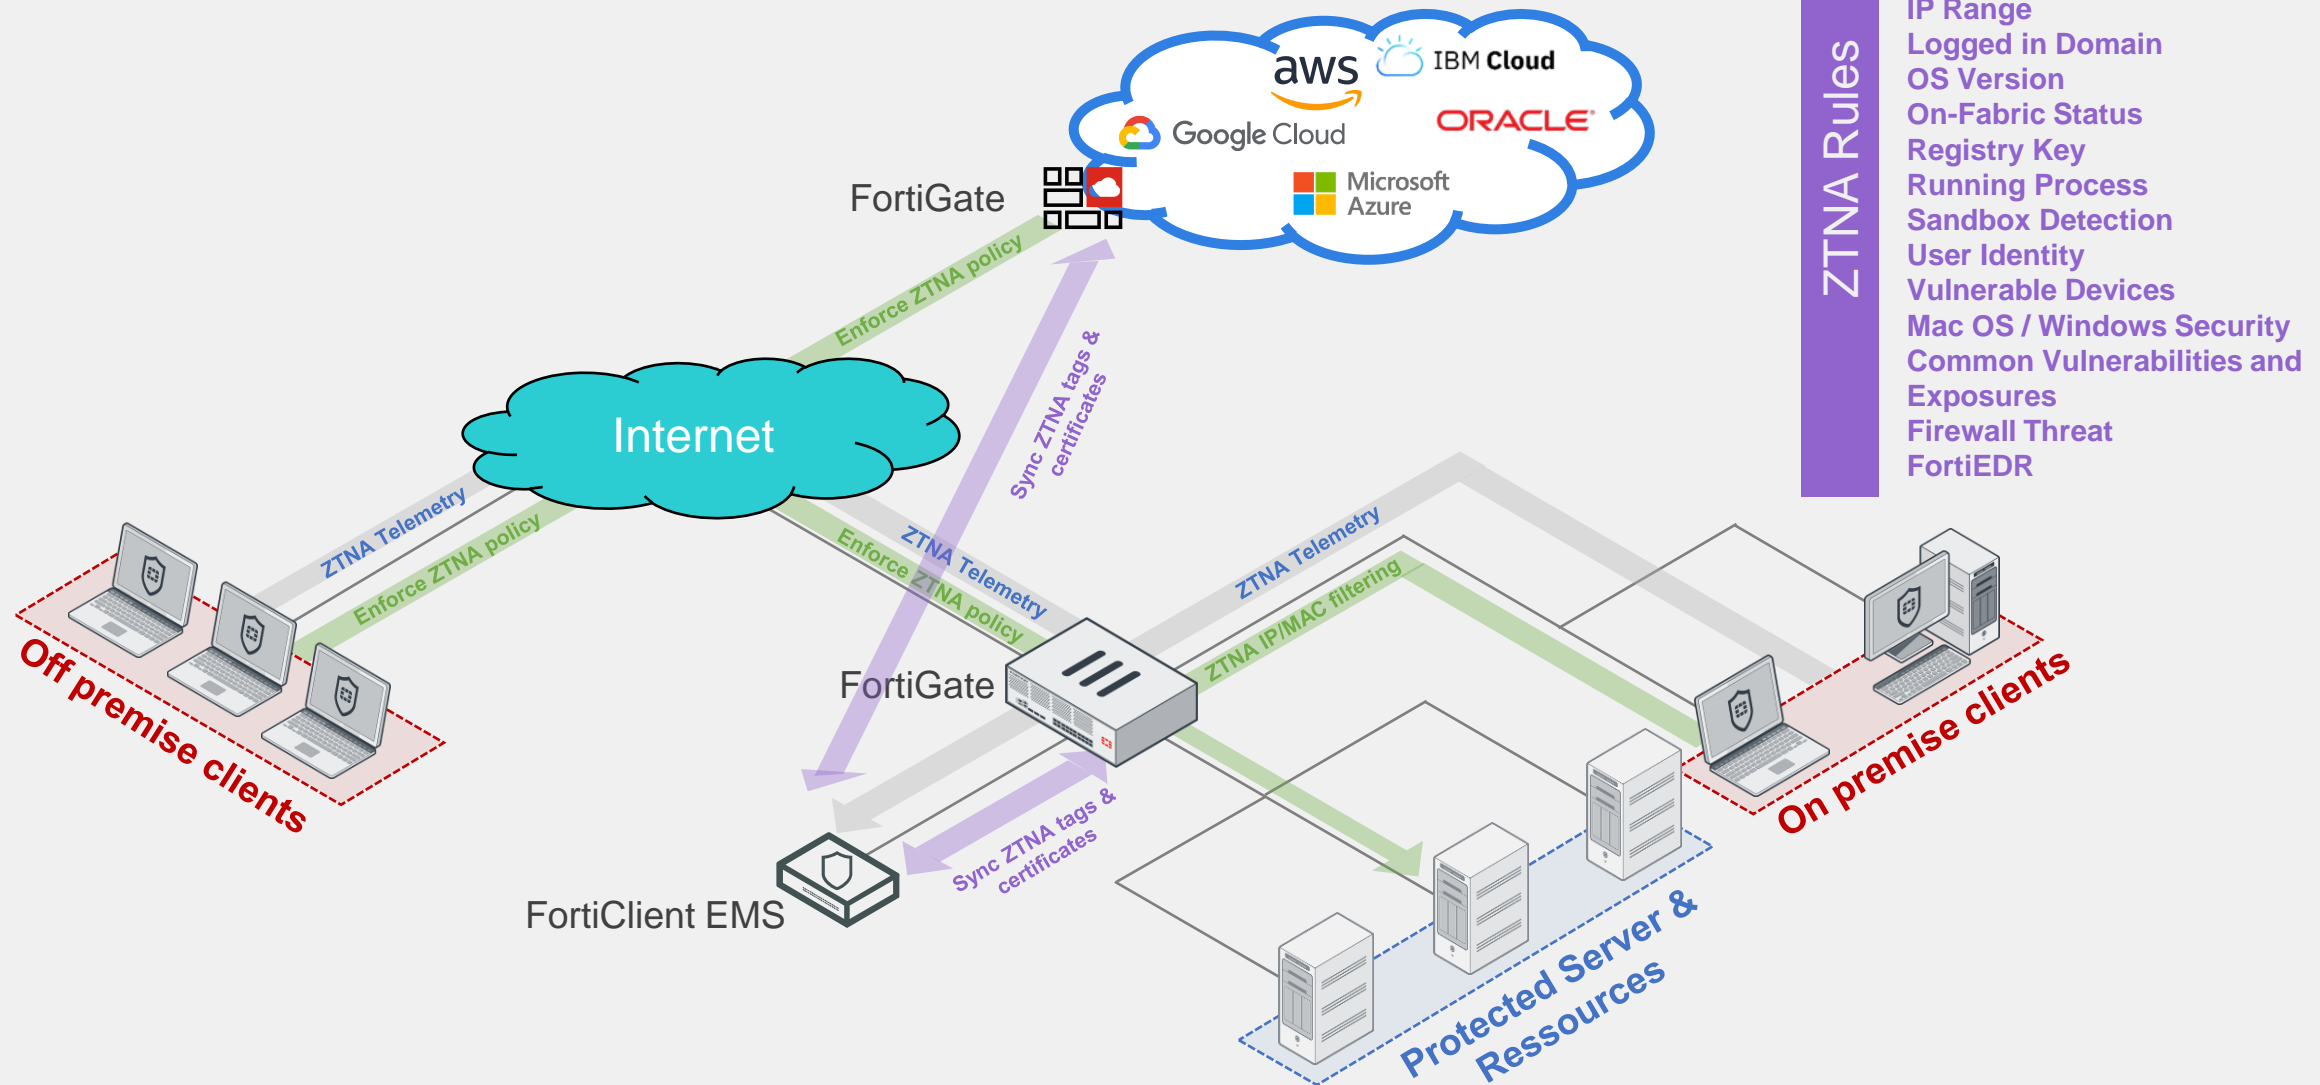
aws
IBM Cloud
Google Cloud
ORACLE
Microsoft Azure
FortiGate
Enforce ZTNA policy
Sync ZTNA tags & certificates
ZTNA Rules
IP Range
Logged in Domain
OS Version
On-Fabric Status
Registry Key
Running Process
Sandbox Detection
User Identity
Vulnerable Devices
Mac OS / Windows Security
Common Vulnerabilities and Exposures
Firewall Threat
FortiEDR
Internet
ZTNA Telemetry
Enforce ZTNA policy
ZTNA Telemetry
Enforce ZTNA policy
ZTNA Telemetry
ZTNA IP/MAC filtering
Off premise clients
FortiGate
On premise clients
Sync ZTNA tags & certificates
FortiClient EMS
Protected Server & Ressources